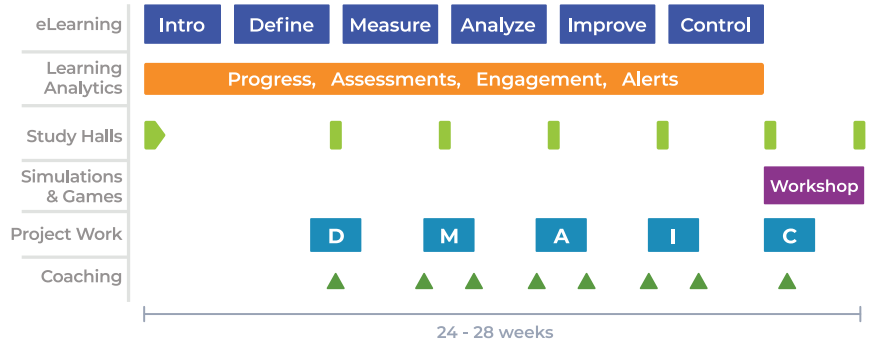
eLearning
Intro
Define
Measure
Analyze
Improve
Control

Learning Analytics
Progress, Assessments, Engagement, Alerts

Study Halls

Simulations & Games
Workshop

Project Work
D
M
A
I
C

Coaching

24 - 28 weeks